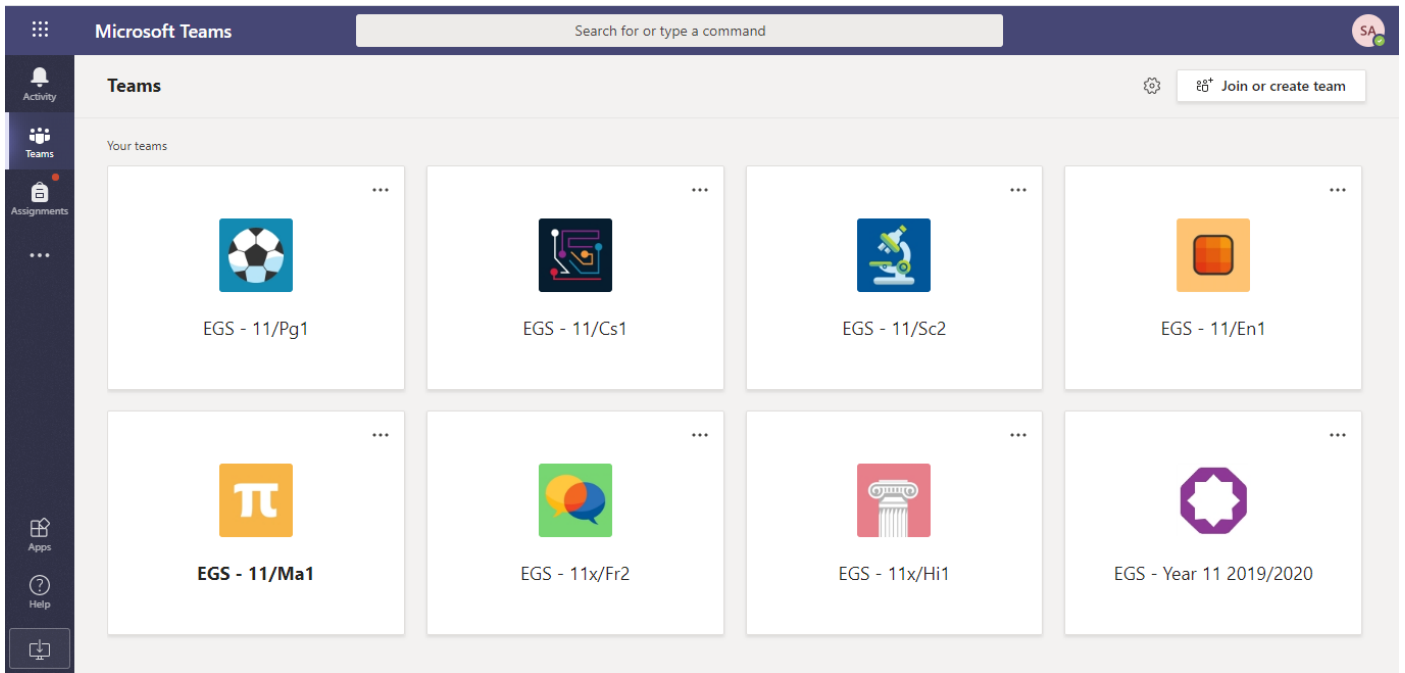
Microsoft Teams

Search for or type a command

SA

Activity

Teams

Assignments

...

Apps

Help

Teams

Join or create team

Your teams

...

EGS - 11/Pg1

...

EGS - 11/Cs1

...

EGS - 11/Sc2

...

EGS - 11/En1

...

EGS - 11/Ma1

...

EGS - 11x/Fr2

...

EGS - 11x/Hi1

...

EGS - Year 11 2019/2020